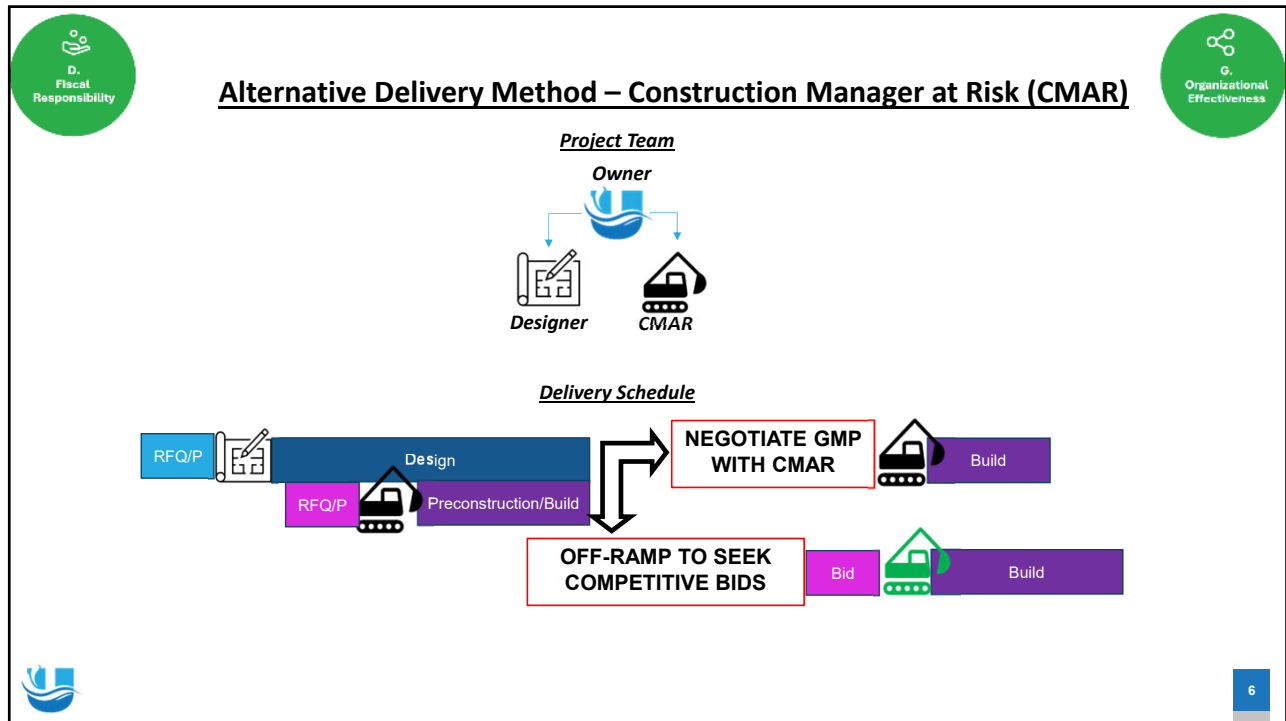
D. Fiscal Responsibility

Alternative Delivery Method – Construction Manager at Risk (CMAR)

G. Organizational Effectiveness

Project Team

Owner

Designer

CMAR

Delivery Schedule

RFQ/P

Design

RFQ/P

Preconstruction/Build

NEGOTIATE GMP WITH CMAR

Build

OFF-RAMP TO SEEK COMPETITIVE BIDS

Bid

Build

6